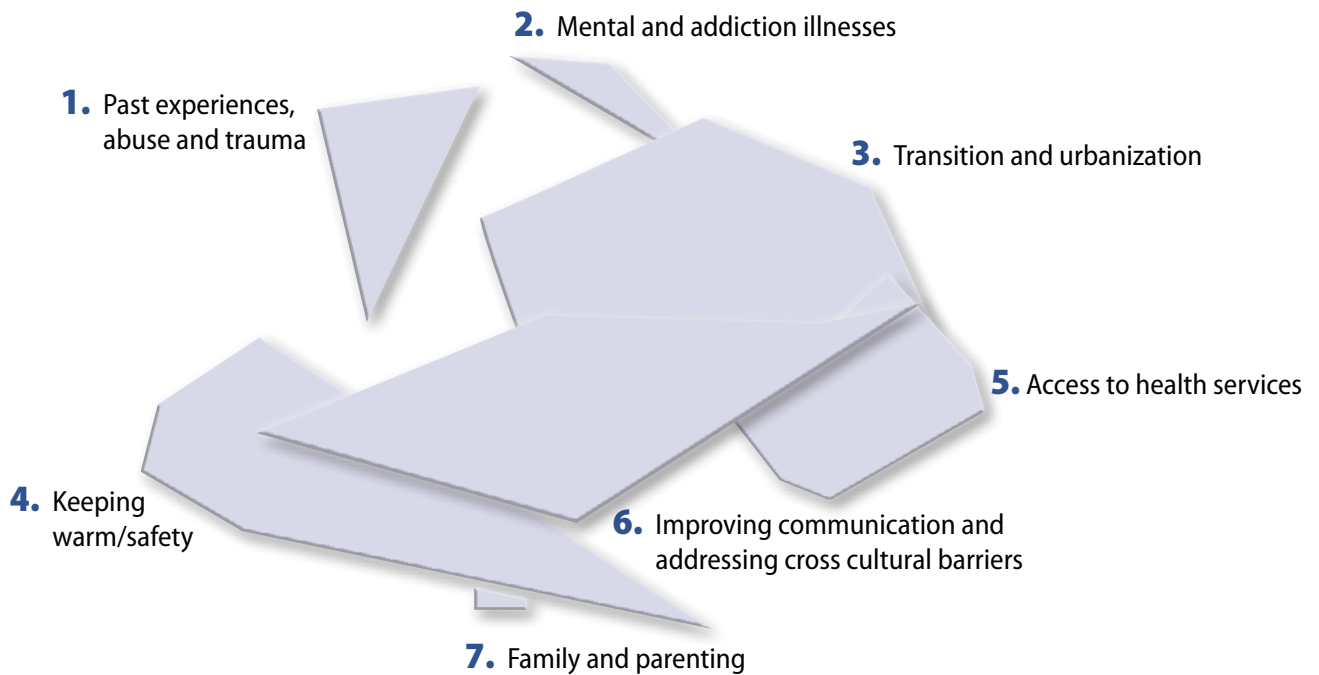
2. Mental and addiction illnesses

1. Past experiences, abuse and trauma

3. Transition and urbanization

5. Access to health services

4. Keeping warm/safety

6. Improving communication and addressing cross cultural barriers

7. Family and parenting